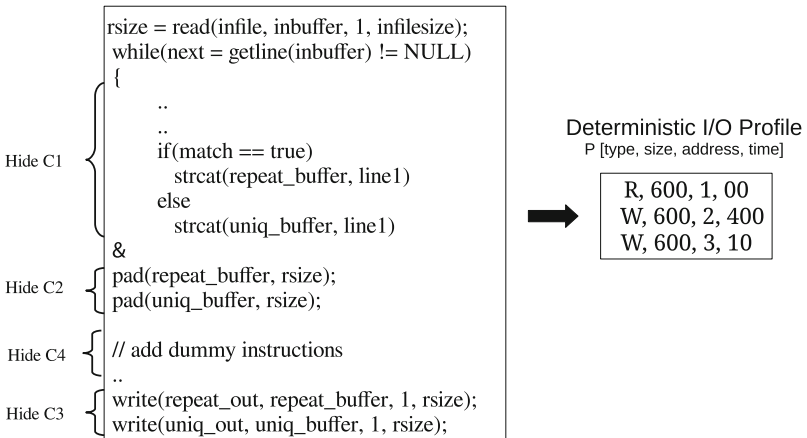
rsize = read(infile, inbuffer, 1, infilesize);
while(next = getline(inbuffer) != NULL)
{
..
..
if(match == true)
strcat(repeat_buffer, line1)
else
strcat(uniq_buffer, line1)
&
pad(repeat_buffer, rsize);
pad(uniq_buffer, rsize);

// add dummy instructions
..
write(repeat_out, repeat_buffer, 1, rsize);
write(uniq_out, uniq_buffer, 1, rsize);

Hide C1
Hide C2
Hide C4
Hide C3

Deterministic I/O Profile
P [type, size, address, time]

R, 600, 1, 00
W, 600, 2, 400
W, 600, 3, 10